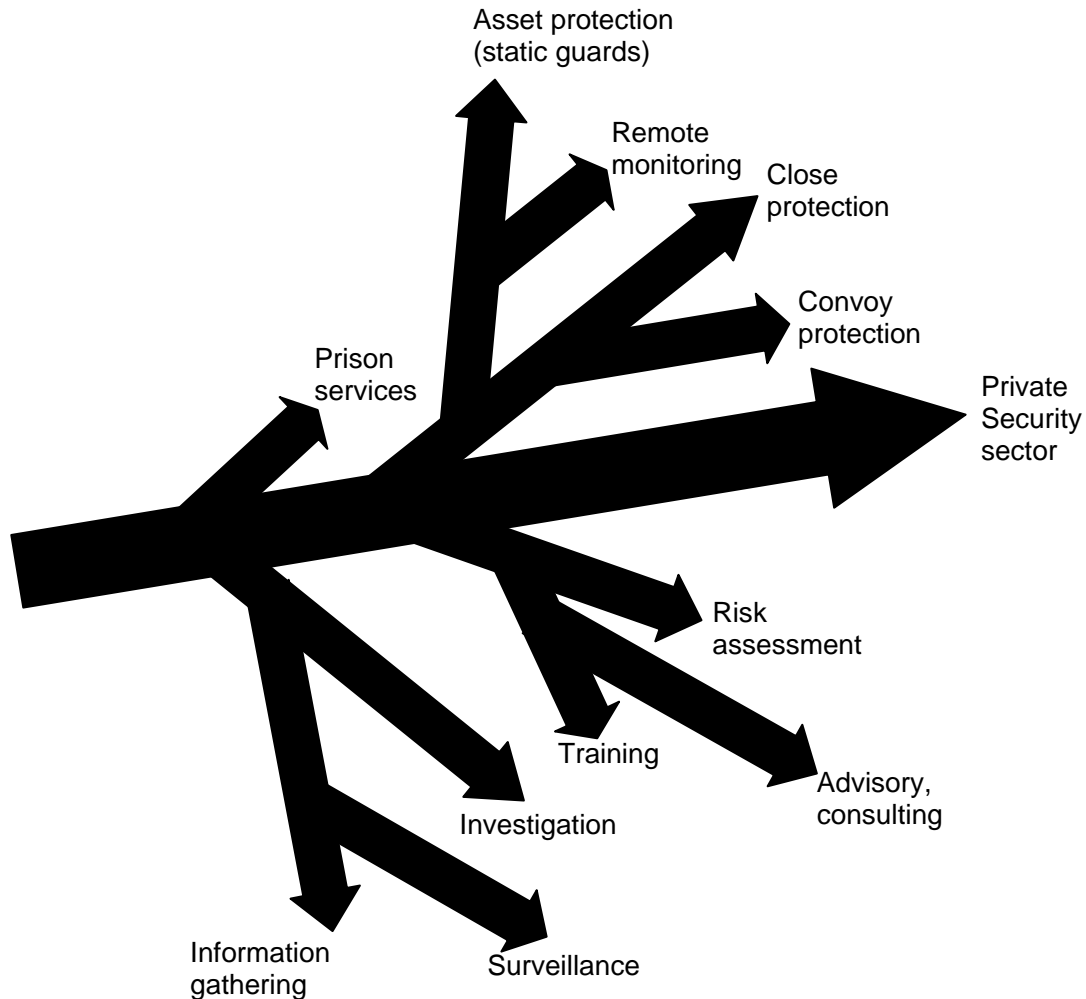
Asset protection (static guards)

Remote monitoring

Close protection

Convoy protection

Prison services

Private Security sector

Risk assessment

Training

Advisory, consulting

Investigation

Information gathering

Surveillance